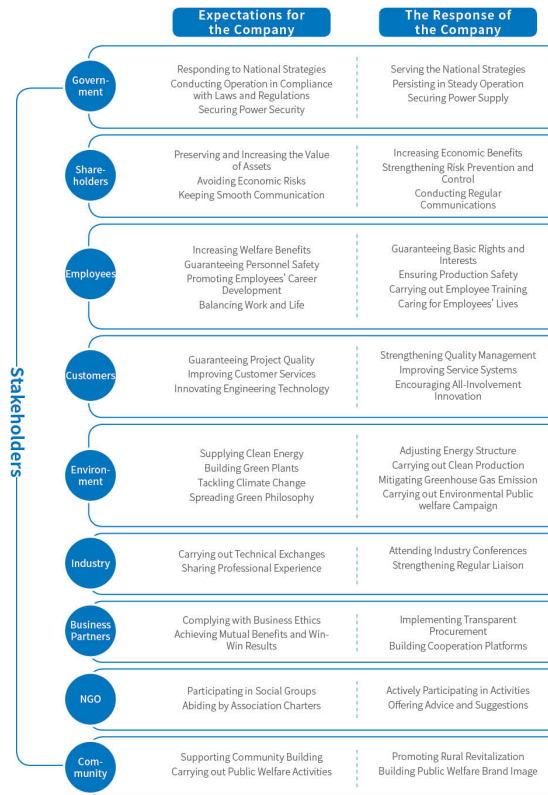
Expectations for the Company

The Response of the Company

Stakeholders

Government

Responding to National Strategies
Conducting Operation in Compliance with Laws and Regulations
Securing Power Security

Serving the National Strategies
Persisting in Steady Operation
Securing Power Supply

Shareholders

Preserving and Increasing the Value of Assets
Avoiding Economic Risks
Keeping Smooth Communication

Increasing Economic Benefits
Strengthening Risk Prevention and Control
Conducting Regular Communications

Employees

Increasing Welfare Benefits
Guaranteeing Personnel Safety
Promoting Employees' Career Development
Balancing Work and Life

Guaranteeing Basic Rights and Interests
Ensuring Production Safety
Carrying out Employee Training
Caring for Employees' Lives

Customers

Guaranteeing Project Quality
Improving Customer Services
Innovating Engineering Technology

Strengthening Quality Management
Improving Service Systems
Encouraging All-Involvement Innovation

Environment

Supplying Clean Energy
Building Green Plants
Tackling Climate Change
Spreading Green Philosophy

Adjusting Energy Structure
Carrying out Clean Production
Mitigating Greenhouse Gas Emission
Carrying out Environmental Public welfare Campaign

Industry

Carrying out Technical Exchanges
Sharing Professional Experience

Attending Industry Conferences
Strengthening Regular Liaison

Business Partners

Complying with Business Ethics
Achieving Mutual Benefits and Win-Win Results

Implementing Transparent Procurement
Building Cooperation Platforms

NGO

Participating in Social Groups
Abiding by Association Charters

Actively Participating in Activities
Offering Advice and Suggestions

Community

Supporting Community Building
Carrying out Public Welfare Activities

Promoting Rural Revitalization
Building Public Welfare Brand Image